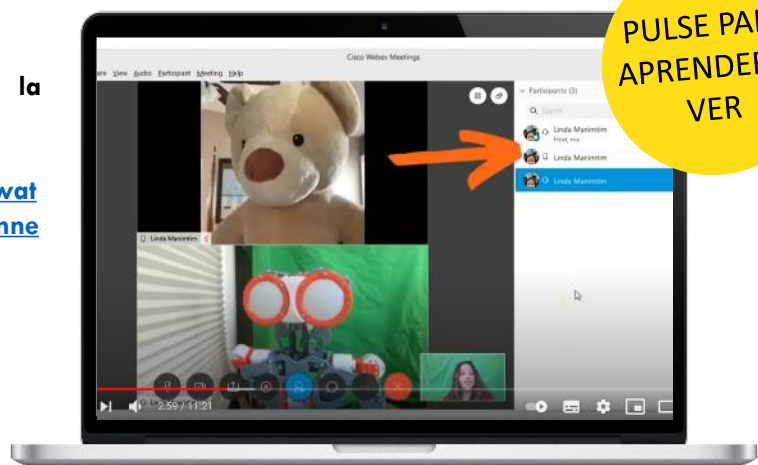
la

wat

nne

Cisco Webex Meetings

are View Audio Participant Meeting Help

Participants (3)

Search

Linda Manimtim
Host, me

Linda Manimtim

Linda Manimtim

Linda Manimtim

2:59 / 11:21

PULSE PA
APRENDE
VER